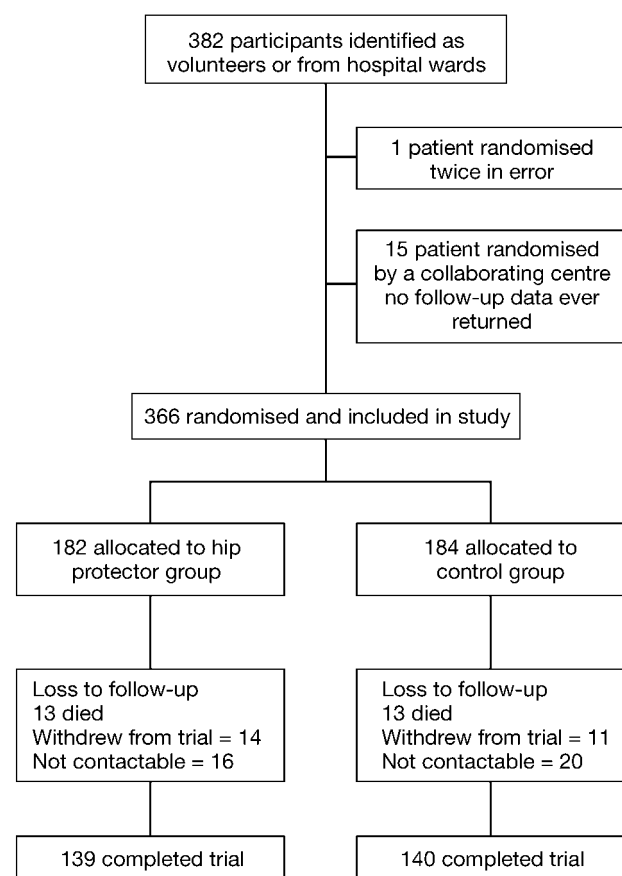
382 participants identified as volunteers or from hospital wards

1 patient randomised twice in error

15 patient randomised by a collaborating centre no follow-up data ever returned

366 randomised and included in study

182 allocated to hip protector group

184 allocated to control group

Loss to follow-up
13 died
Withdrew from trial = 14
Not contactable = 16

Loss to follow-up
13 died
Withdrew from trial = 11
Not contactable = 20

139 completed trial

140 completed trial